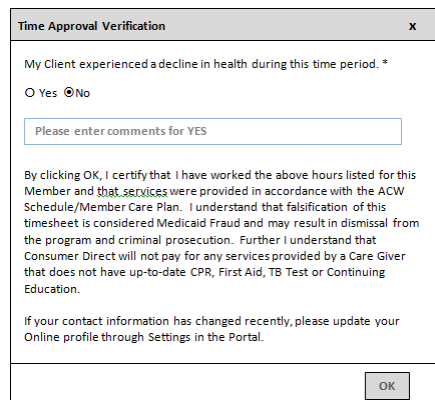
Time Approval Verification

x

My Client experienced a decline in health during this time period. *

Yes No

Please enter comments for YES

By clicking OK, I certify that I have worked the above hours listed for this Member and that services were provided in accordance with the ACW Schedule/Member Care Plan. I understand that falsification of this timesheet is considered Medicaid Fraud and may result in dismissal from the program and criminal prosecution. Further I understand that Consumer Direct will not pay for any services provided by a Care Giver that does not have up-to-date CPR, First Aid, TB Test or Continuing Education.

If your contact information has changed recently, please update your Online profile through Settings in the Portal.

OK